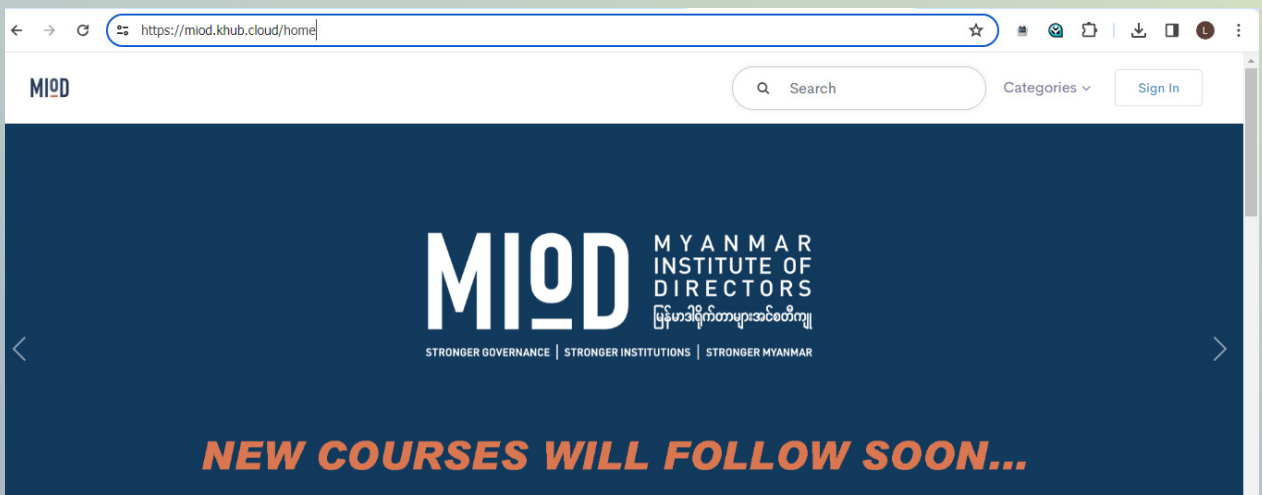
https://miod.khub.cloud/home

L

MIoD

Search

Categories

Sign In

MIoD MYANMAR INSTITUTE OF DIRECTORS

မြန်မာဒါရိုက်တာများအင်စတီကျူ

STRONGER GOVERNANCE | STRONGER INSTITUTIONS | STRONGER MYANMAR

NEW COURSES WILL FOLLOW SOON...